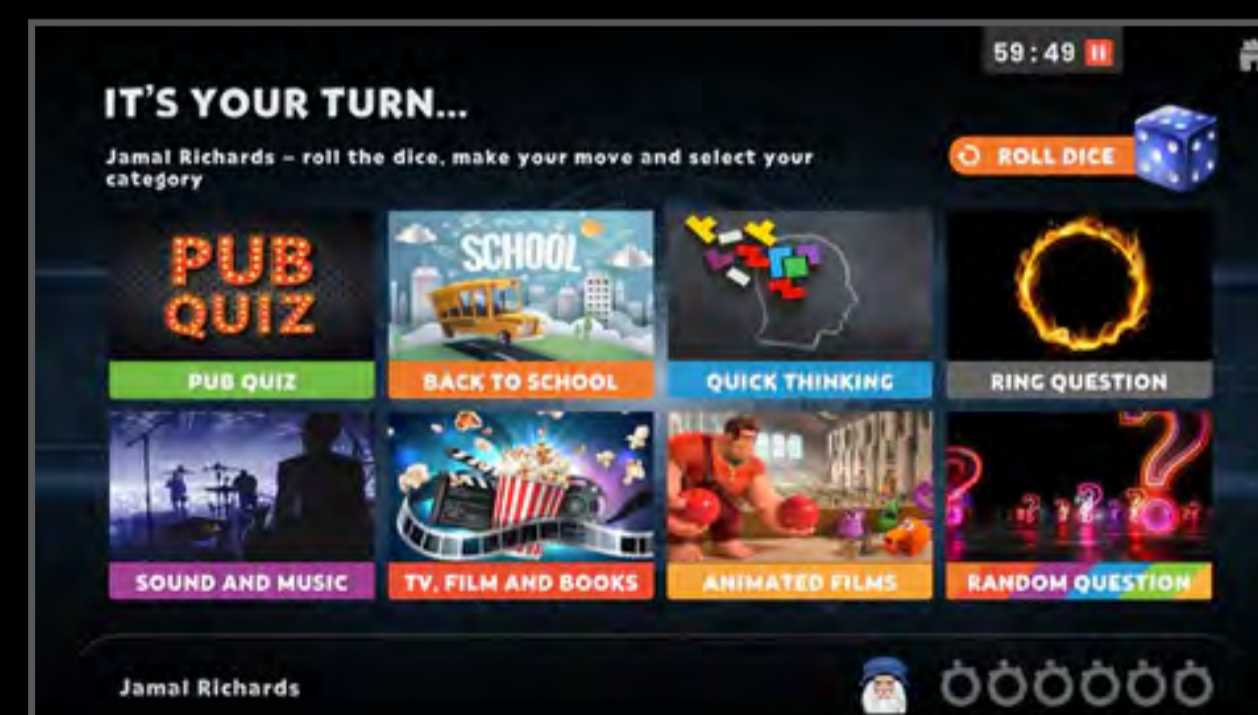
59:49

IT'S YOUR TURN...

Jamal Richards – roll the dice, make your move and select your category

ROLL DICE

PUB QUIZ

SCHOOL

PUB QUIZ

BACK TO SCHOOL

QUICK THINKING

RING QUESTION

SOUND AND MUSIC

TV, FILM AND BOOKS

ANIMATED FILMS

RANDOM QUESTION

Jamal Richards